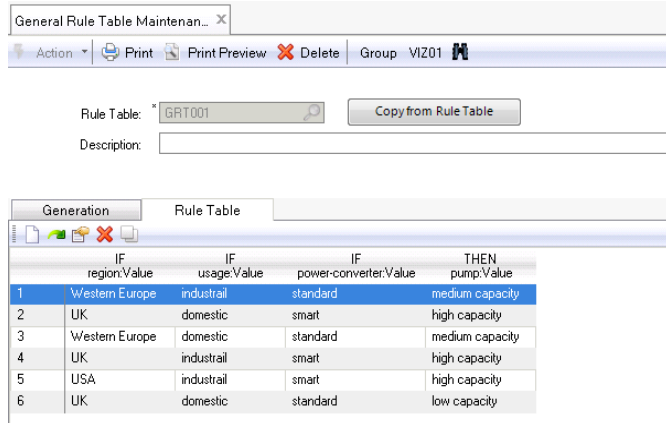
General Rule Table Maintenan... ×

Action | Print | Print Preview | Delete | Group VIZ01

Rule Table: * GRT001

Copy from Rule Table

Description:

Generation | Rule Table

| | IF region:Value | IF usage:Value | IF power-converter:Value | THEN pump:Value |
|---|---|---|---|---|
| 1 | Western Europe | industrail | standard | medium capacity |
| 2 | UK | domestic | smart | high capacity |
| 3 | Western Europe | domestic | standard | medium capacity |
| 4 | UK | industrail | smart | high capacity |
| 5 | USA | industrail | smart | high capacity |
| 6 | UK | domestic | standard | low capacity |